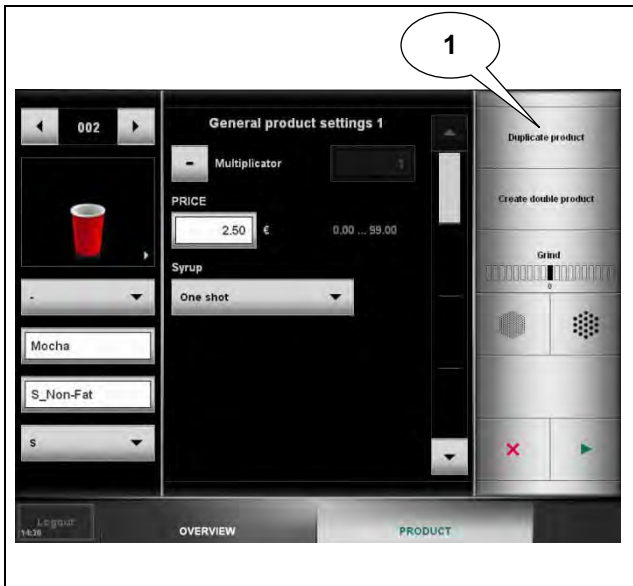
1

002

General product settings 1

-

Multiplicator

1

PRICE

2.50 €

0.00 ... 99.00

Syrup

One shot

-

Mocha

S_Non-Fat

S

Duplicate product

Create double product

Grind

0

Logout
14:36

OVERVIEW

PRODUCT